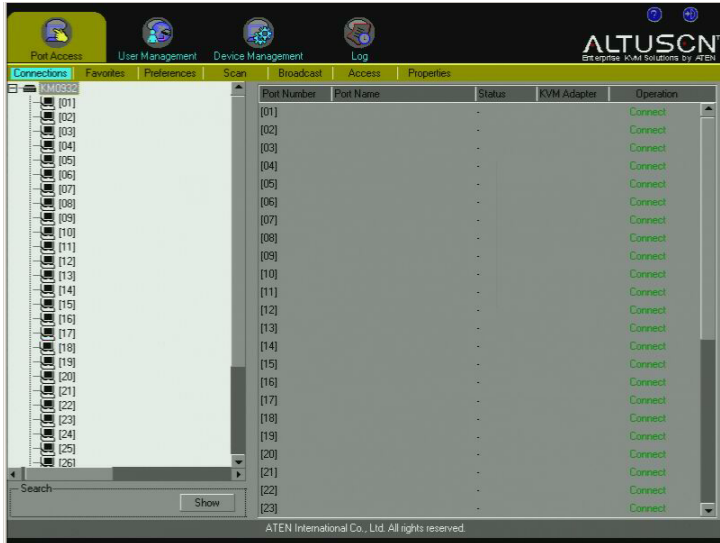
Port Access User Management Device Management Log

ALTUSCN
Enterprise KVM Solutions by ATEN

Connections Favorites Preferences Scan Broadcast Access Properties

KM0932
[01]
[02]
[03]
[04]
[05]
[06]
[07]
[08]
[09]
[10]
[11]
[12]
[13]
[14]
[15]
[16]
[17]
[18]
[19]
[20]
[21]
[22]
[23]
[24]
[25]
[26]

Search
Show

| Port Number | Port Name | Status | KVM Adapter | Operation |
|---|---|---|---|---|
| [01] | | - | | Connect |
| [02] | | - | | Connect |
| [03] | | - | | Connect |
| [04] | | - | | Connect |
| [05] | | - | | Connect |
| [06] | | - | | Connect |
| [07] | | - | | Connect |
| [08] | | - | | Connect |
| [09] | | - | | Connect |
| [10] | | - | | Connect |
| [11] | | - | | Connect |
| [12] | | - | | Connect |
| [13] | | - | | Connect |
| [14] | | - | | Connect |
| [15] | | - | | Connect |
| [16] | | - | | Connect |
| [17] | | - | | Connect |
| [18] | | - | | Connect |
| [19] | | - | | Connect |
| [20] | | - | | Connect |
| [21] | | - | | Connect |
| [22] | | - | | Connect |
| [23] | | - | | Connect |

ATEN International Co., Ltd. All rights reserved.